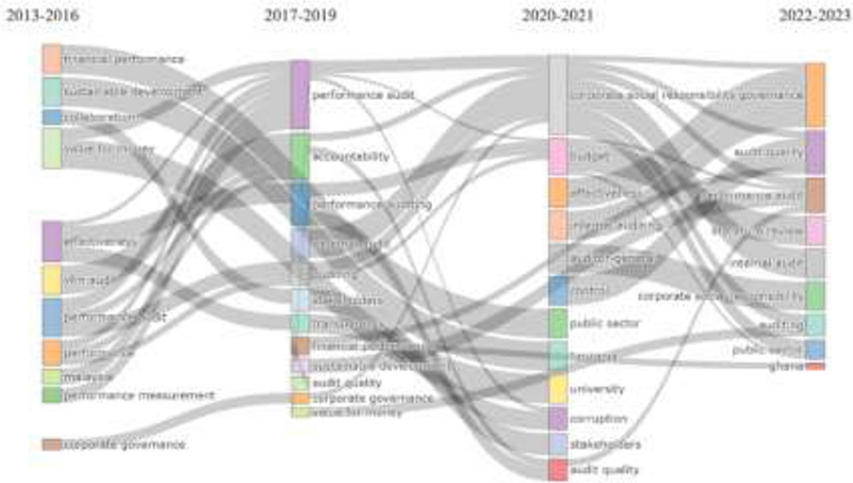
2013-2016
2017-2019
2020-2021
2022-2023

financial performance
sustainable development
collaboration
value for money
effectiveness
vfm audit
performance audit
performance
malaysia
performance measurement
corporate governance

performance audit
accountability
performance auditing
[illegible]
auditing
stakeholders
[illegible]
financial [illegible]
sustainable development
audit quality
corporate governance
value for money

corporate social responsibility governance
budget
effectiveness
internal auditing
audit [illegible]
control
public sector
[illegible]
university
corruption
stakeholders
audit quality

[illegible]
audit quality
performance audit
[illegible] review
internal audit
corporate social responsibility
auditing
public sector
ghana